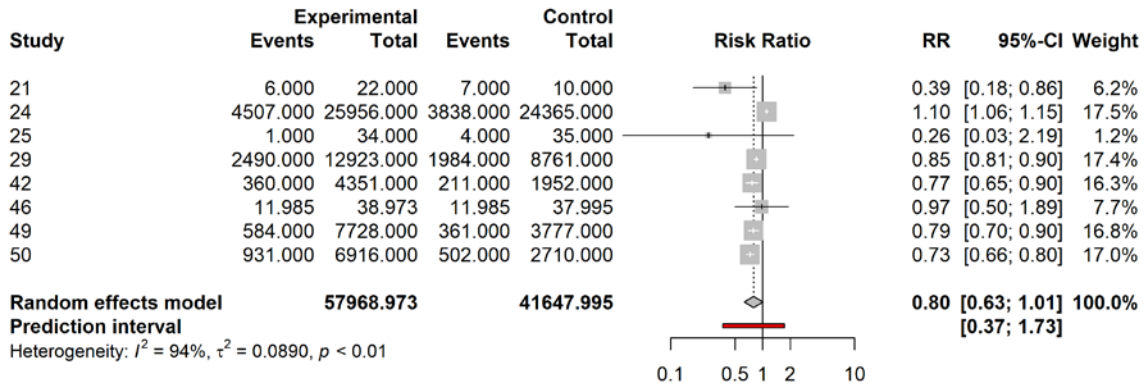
| Study | Experimental Events | Experimental Total | Control Events | Control Total | Risk Ratio | RR | 95%-CI | Weight |
|---|---|---|---|---|---|---|---|---|
| 21 | 6.000 | 22.000 | 7.000 | 10.000 | | 0.39 | [0.18; 0.86] | 6.2% |
| 24 | 4507.000 | 25956.000 | 3838.000 | 24365.000 | | 1.10 | [1.06; 1.15] | 17.5% |
| 25 | 1.000 | 34.000 | 4.000 | 35.000 | | 0.26 | [0.03; 2.19] | 1.2% |
| 29 | 2490.000 | 12923.000 | 1984.000 | 8761.000 | | 0.85 | [0.81; 0.90] | 17.4% |
| 42 | 360.000 | 4351.000 | 211.000 | 1952.000 | | 0.77 | [0.65; 0.90] | 16.3% |
| 46 | 11.985 | 38.973 | 11.985 | 37.995 | | 0.97 | [0.50; 1.89] | 7.7% |
| 49 | 584.000 | 7728.000 | 361.000 | 3777.000 | | 0.79 | [0.70; 0.90] | 16.8% |
| 50 | 931.000 | 6916.000 | 502.000 | 2710.000 | | 0.73 | [0.66; 0.80] | 17.0% |
| Random effects model | | 57968.973 | | 41647.995 | | 0.80 | [0.63; 1.01] | 100.0% |
| Prediction interval | | | | | | | [0.37; 1.73] | |

Heterogeneity: $I^2 = 94\%$, $\tau^2 = 0.0890$, $p < 0.01$

0.1 0.5 1 2 10